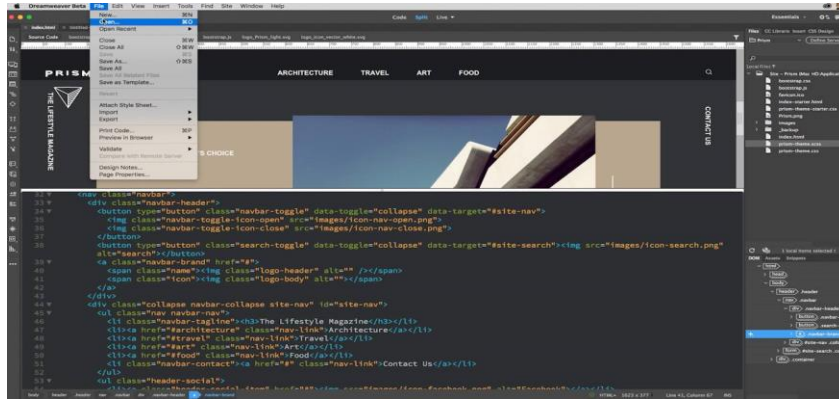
Dreamweaver Beta File Edit View Insert Tools Find Site Window Help

New... ⌘N
Open... ⌘O
Open Recent
Close ⌘W
Close All ⇧⌘W
Save As... ⇧⌘S
Save All
Save All to Remote Server
Save as Template...
Revert
Attach Style Sheet...
Import
Export
Print Code... ⌘P
Preview in Browser
Validate
Compare with Remote Server
Design Notes...
Page Properties...

Code Split Live

Essentials

Files CC Libraries Insert CSS Designer

index.html

Source Code bootstrap.js logo_Prism_light.svg logo_icon_vector_white.svg

PRISM ARCHITECTURE TRAVEL ART FOOD

THE LIFESTYLE MAGAZINE

S CHOICE

CONTACT US

Local Files

Site - Prism (Mac HD Applicat

bootstrap.css
bootstrap.js
favicon.ico
index-starter.html
prism-theme-starter.css
Prism.png
images
_backup
index.html
prism-theme.scss
prism-theme.css

32 <nav class="navbar">
33 <div class="navbar-header">
34 <button type="button" class="navbar-toggle" data-toggle="collapse" data-target="#site-nav">
35 <img class="navbar-toggle-icon-open" src="images/icon-nav-open.png">
36 <img class="navbar-toggle-icon-close" src="images/icon-nav-close.png">
37 </button>
38 <button type="button" class="search-toggle" data-toggle="collapse" data-target="#site-search"><img src="images/icon-search.png" alt="search"></button>
39 <a class="navbar-brand" href="#">
40 <span class="name"><img class="logo-header" alt="" /></span>
41 <span class="icon"><img class="logo-body" alt=""></span>
42 </a>
43 </div>
44 <div class="collapse navbar-collapse site-nav" id="site-nav">
45 <ul class="nav navbar-nav">
46 <li class="navbar-tagline"><h3>The Lifestyle Magazine</h3></li>
47 <li><a href="#architecture" class="nav-link">Architecture</a></li>
48 <li><a href="#travel" class="nav-link">Travel</a></li>
49 <li><a href="#art" class="nav-link">Art</a></li>
50 <li><a href="#food" class="nav-link">Food</a></li>
51 <li class="navbar-contact"><a href="#" class="nav-link">Contact Us</a></li>
52 </ul>
53 <ul class="header-social">
54 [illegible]

DOM Assets Snippets

html
head
body
header .header
nav .navbar
div .navbar-header
button .navbar-toggle
button .search-toggle
a .navbar-brand
div #site-nav.collapse
div #site-search.co
div .container

body header .header nav .navbar div .navbar-header a .navbar-brand

HTML 1623 x 377 Line 41, Column 67 INS